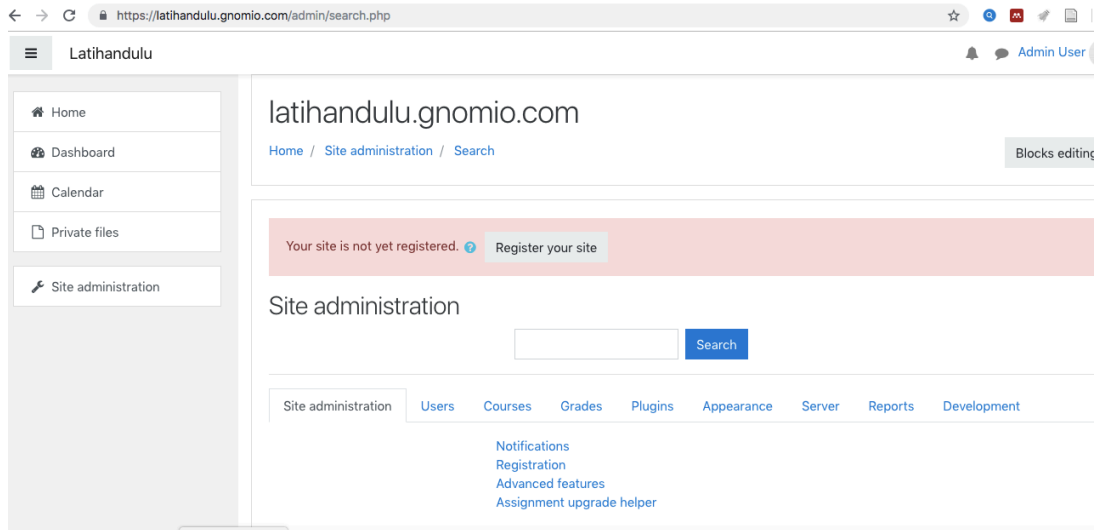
https://latihandulu.gnomio.com/admin/search.php

Latihandulu

Admin User

Home
Dashboard
Calendar
Private files
Site administration

latihandulu.gnomio.com

Home / Site administration / Search

Blocks editing

Your site is not yet registered. Register your site

Site administration

Search

Site administration | Users | Courses | Grades | Plugins | Appearance | Server | Reports | Development

Notifications
Registration
Advanced features
Assignment upgrade helper